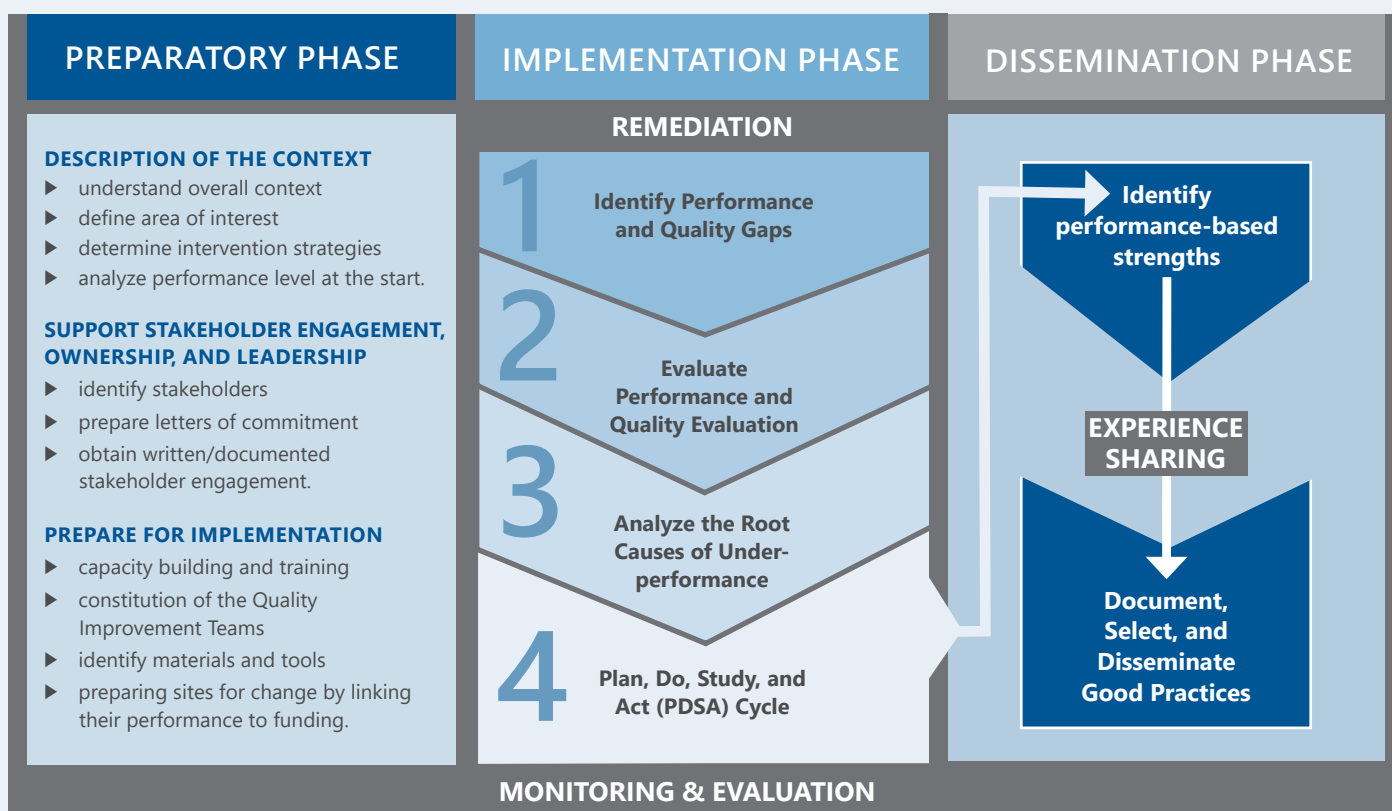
PREPARATORY PHASE

IMPLEMENTATION PHASE

DISSEMINATION PHASE

DESCRIPTION OF THE CONTEXT
▶ understand overall context
▶ define area of interest
▶ determine intervention strategies
▶ analyze performance level at the start.

SUPPORT STAKEHOLDER ENGAGEMENT, OWNERSHIP, AND LEADERSHIP
▶ identify stakeholders
▶ prepare letters of commitment
▶ obtain written/documented stakeholder engagement.

PREPARE FOR IMPLEMENTATION
▶ capacity building and training
▶ constitution of the Quality Improvement Teams
▶ identify materials and tools
▶ preparing sites for change by linking their performance to funding.

REMEDIATION

1 Identify Performance and Quality Gaps

2 Evaluate Performance and Quality Evaluation

3 Analyze the Root Causes of Under-performance

4 Plan, Do, Study, and Act (PDSA) Cycle

Identify performance-based strengths

EXPERIENCE SHARING

Document, Select, and Disseminate Good Practices

MONITORING & EVALUATION